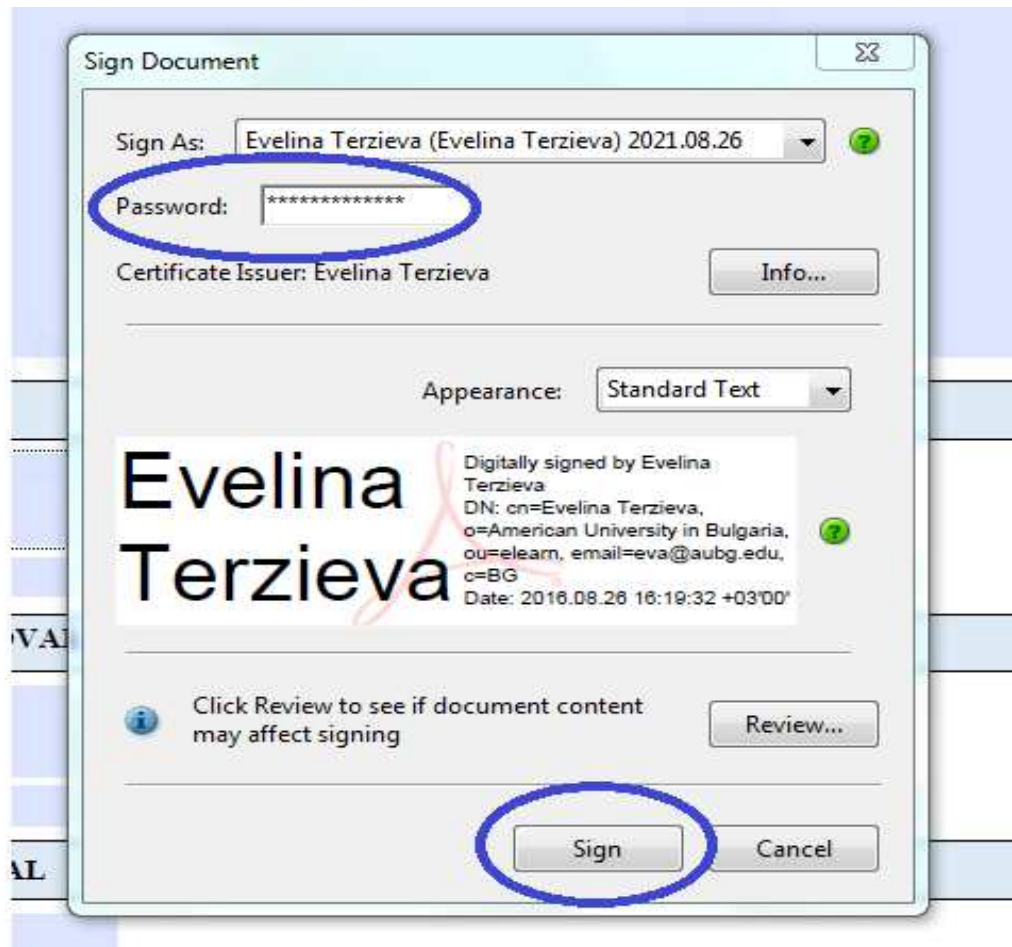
Sign Document

Sign As: Evelina Terzieva (Evelina Terzieva) 2021.08.26

Password: **************

Certificate Issuer: Evelina Terzieva

Info...

Appearance: Standard Text

Evelina Terzieva

Digitally signed by Evelina Terzieva
DN: cn=Evelina Terzieva, o=American University in Bulgaria, ou=elearn, email=eva@aubg.edu, c=BG
Date: 2016.08.26 16:19:32 +03'00'

Click Review to see if document content may affect signing

Review...

Sign

Cancel

VAI

AL